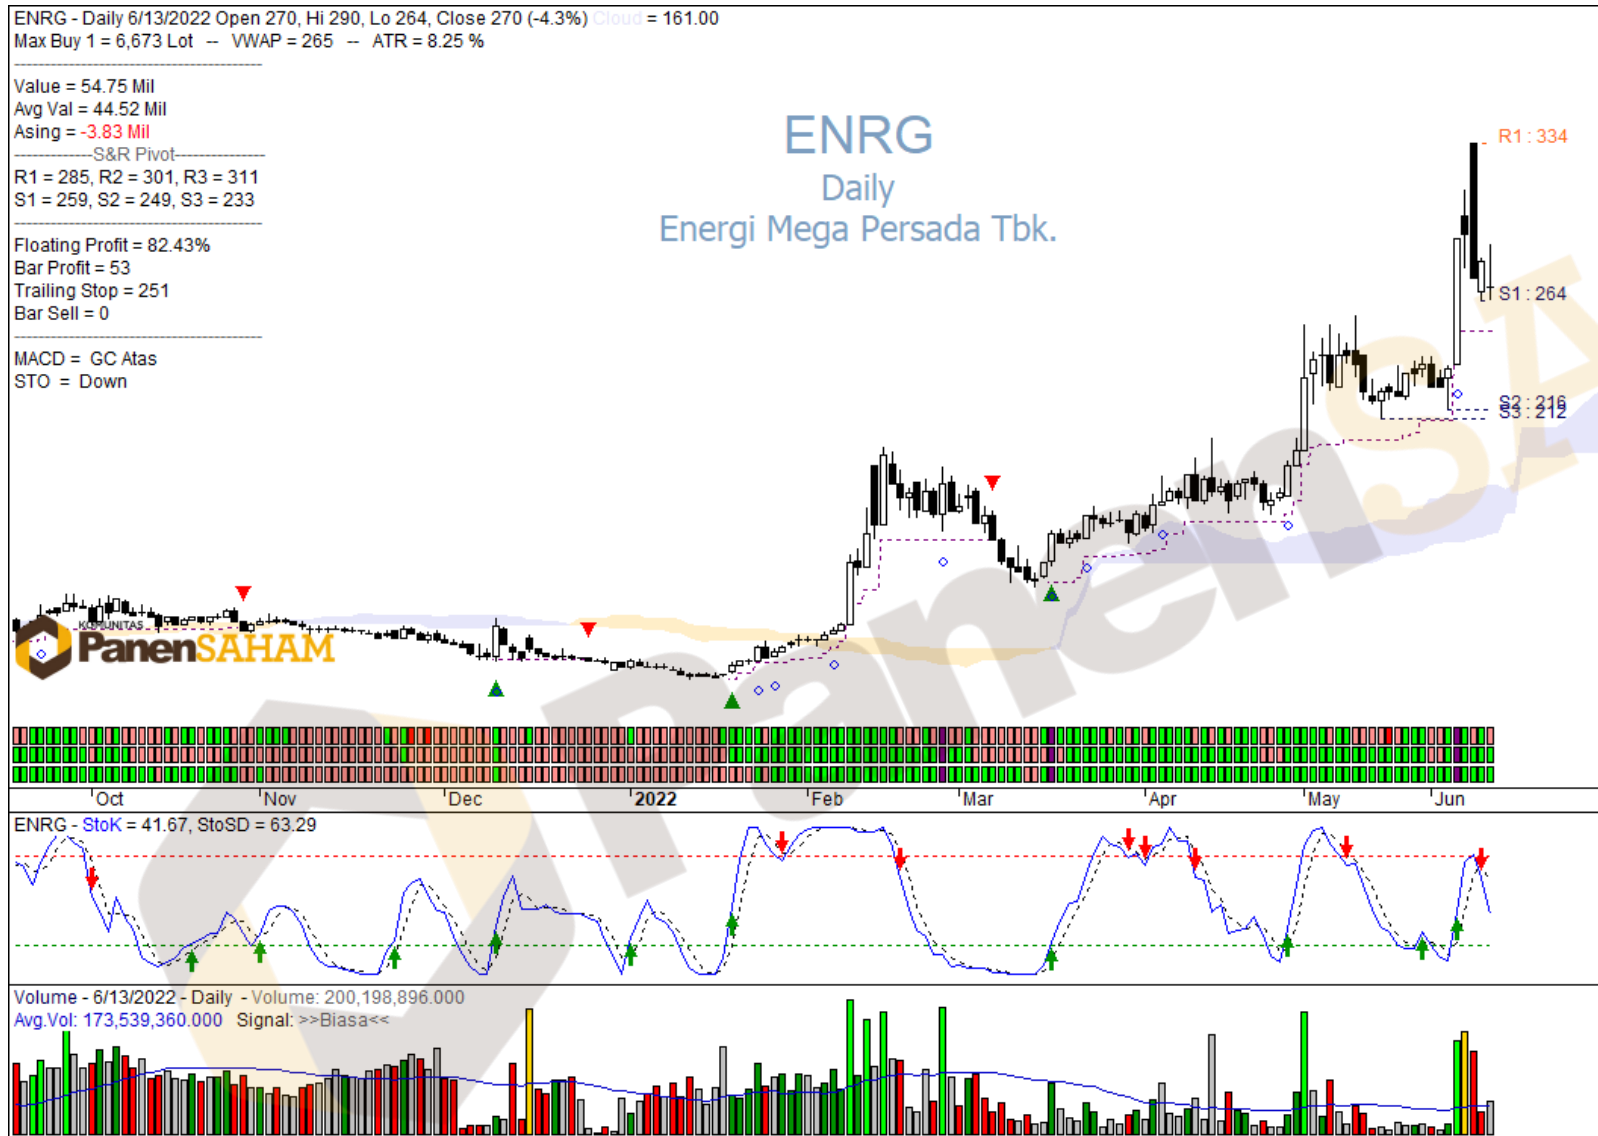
ENRG - Daily 6/13/2022 Open 270, Hi 290, Lo 264, Close 270 (-4.3%) Cloud = 161.00
Max Buy 1 = 6,673 Lot -- VWAP = 265 -- ATR = 8.25 %

Value = 54.75 Mil
Avg Val = 44.52 Mil
Asing = -3.83 Mil
S&R Pivot
R1 = 285, R2 = 301, R3 = 311
S1 = 259, S2 = 249, S3 = 233

Floating Profit = 82.43%
Bar Profit = 53
Trailing Stop = 251
Bar Sell = 0

MACD = GC Atas
STO = Down

ENRG
Daily
Energi Mega Persada Tbk.

R1 : 334
S1 : 264
S2 : 216
S3 : 212

KOMUNITAS
PanenSAHAM

Oct
Nov
Dec
2022
Feb
Mar
Apr
May
Jun

ENRG - StoK = 41.67, StoSD = 63.29

Volume - 6/13/2022 - Daily - Volume: 200,198,896.000
Avg.Vol: 173,539,360.000 Signal: >>Biasa<<